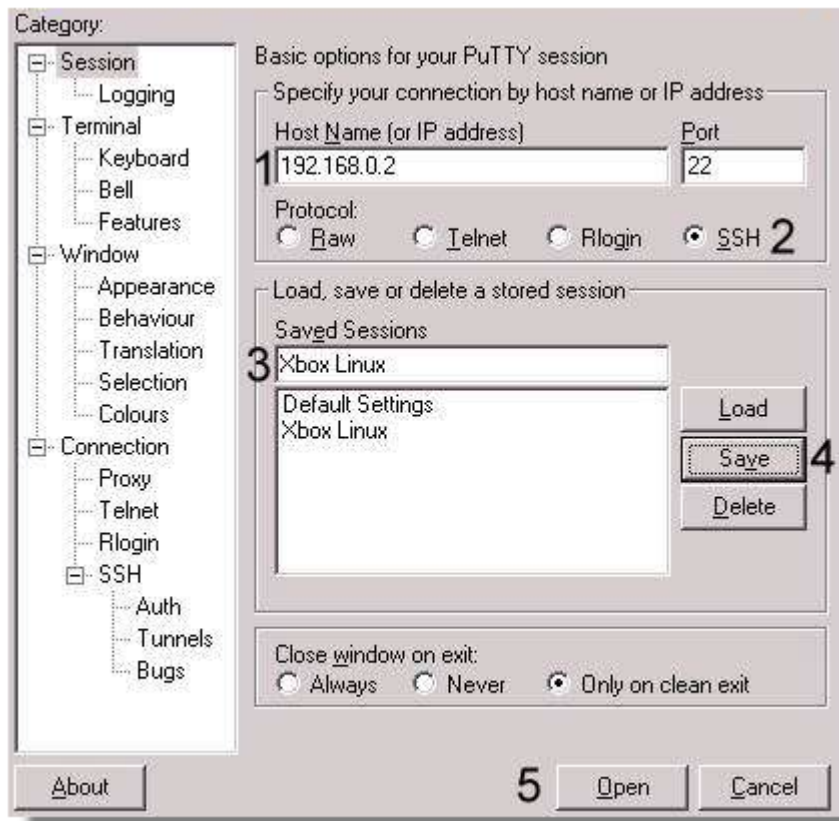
Category:

Session
Logging
Terminal
Keyboard
Bell
Features
Window
Appearance
Behaviour
Translation
Selection
Colours
Connection
Proxy
Telnet
Rlogin
SSH
Auth
Tunnels
Bugs

Basic options for your PuTTY session

Specify your connection by host name or IP address

Host Name (or IP address)

Port

1 192.168.0.2

22

Protocol:

Raw Telnet Rlogin SSH 2

Load, save or delete a stored session

Saved Sessions

3 Xbox Linux

Default Settings
Xbox Linux

Load

Save 4

Delete

Close window on exit:

Always Never Only on clean exit

About

5 Open

Cancel